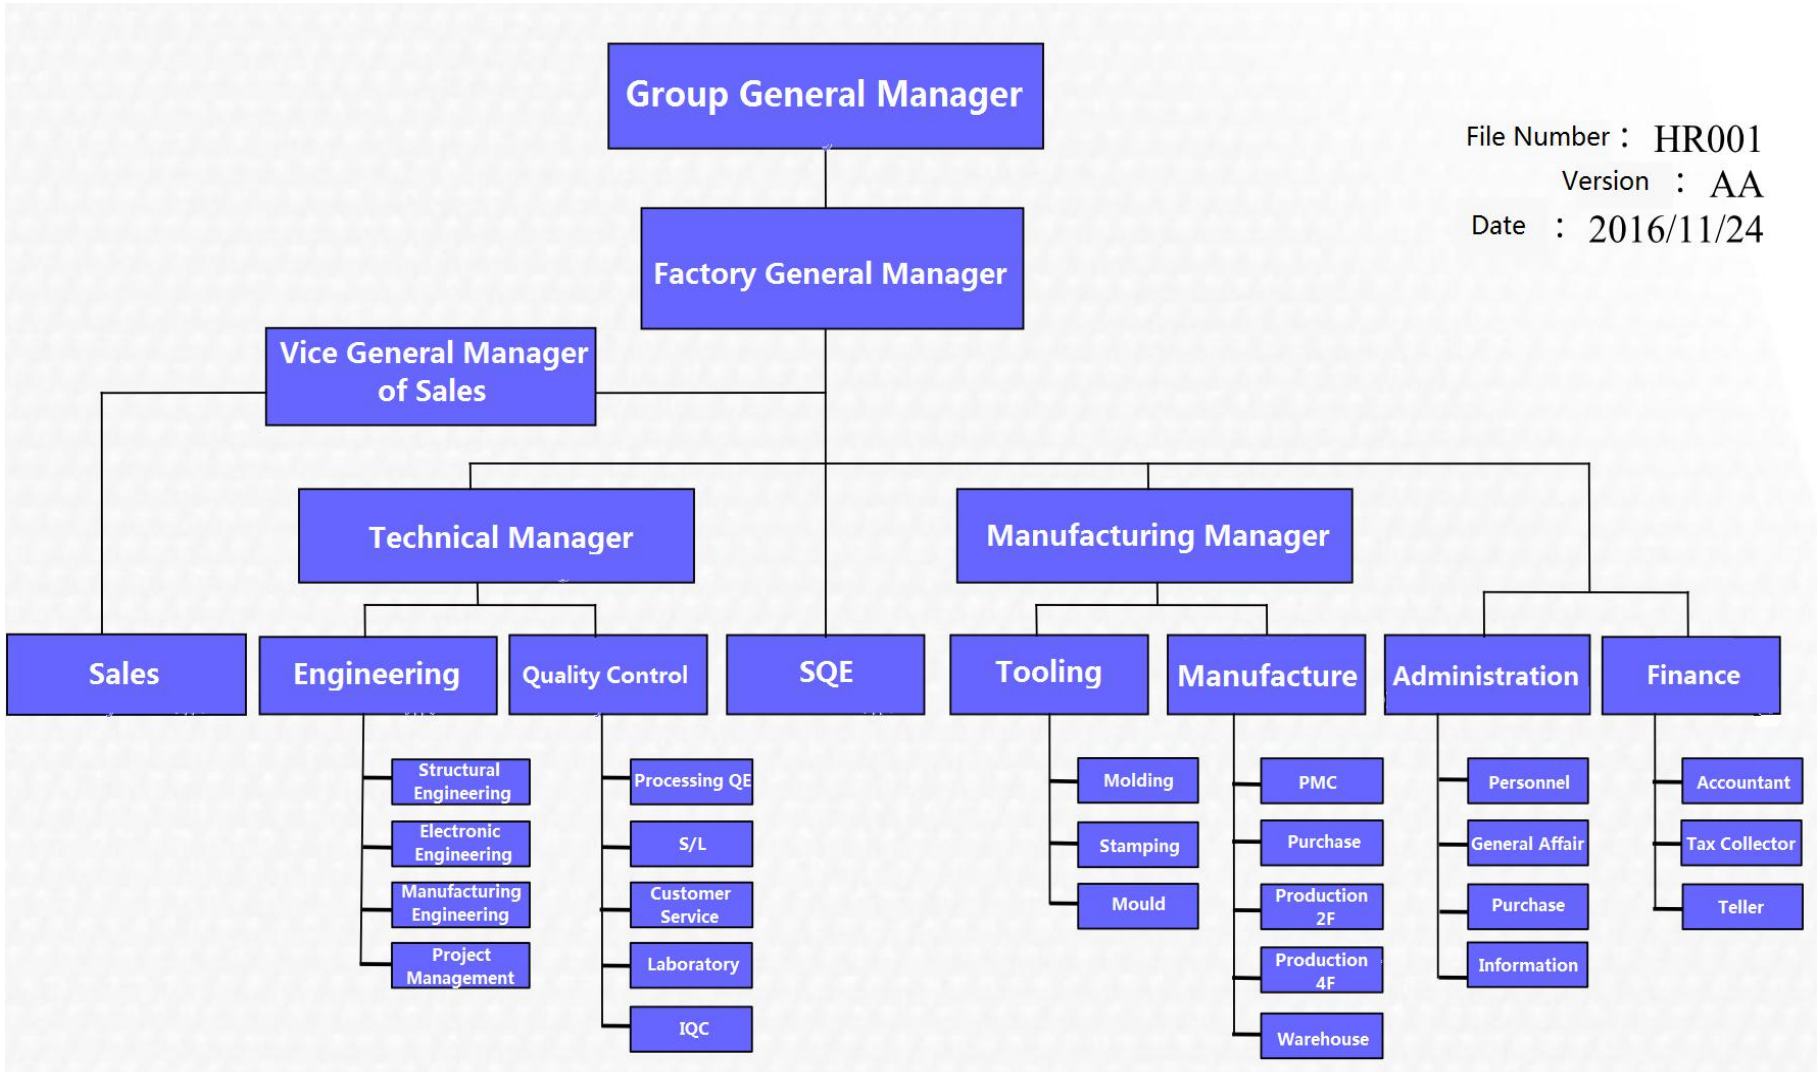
Group General Manager

File Number： HR001
Version ： AA
Date ： 2016/11/24

Factory General Manager

Vice General Manager of Sales

Technical Manager

Manufacturing Manager

Sales

Engineering

Quality Control

SQE

Tooling

Manufacture

Administration

Finance

Structural Engineering
Electronic Engineering
Manufacturing Engineering
Project Management

Processing QE
S/L
Customer Service
Laboratory
IQC

Molding
Stamping
Mould

PMC
Purchase
Production 2F
Production 4F
Warehouse

Personnel
General Affair
Purchase
Information

Accountant
Tax Collector
Teller